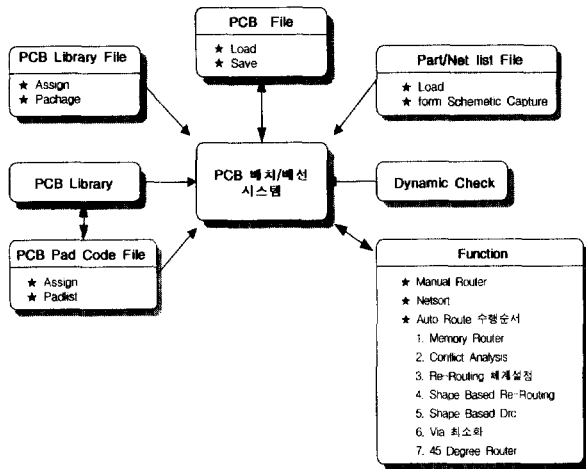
PCB File
★ Load
★ Save

PCB Library File
★ Assign
★ Pachage

Part/Net list File
★ Load
★ form Schemetic Capture

PCB Library

PCB 배치/배선 시스템

Dynamic Check

PCB Pad Code File
★ Assign
★ Padlist

Function
★ Manual Router
★ Netsort
★ Auto Route 수행순서
1. Memory Router
2. Conflict Analysis
3. Re-Routing 체계설정
4. Shape Based Re-Routing
5. Shape Based Drc
6. Via 최소화
7. 45 Degree Router